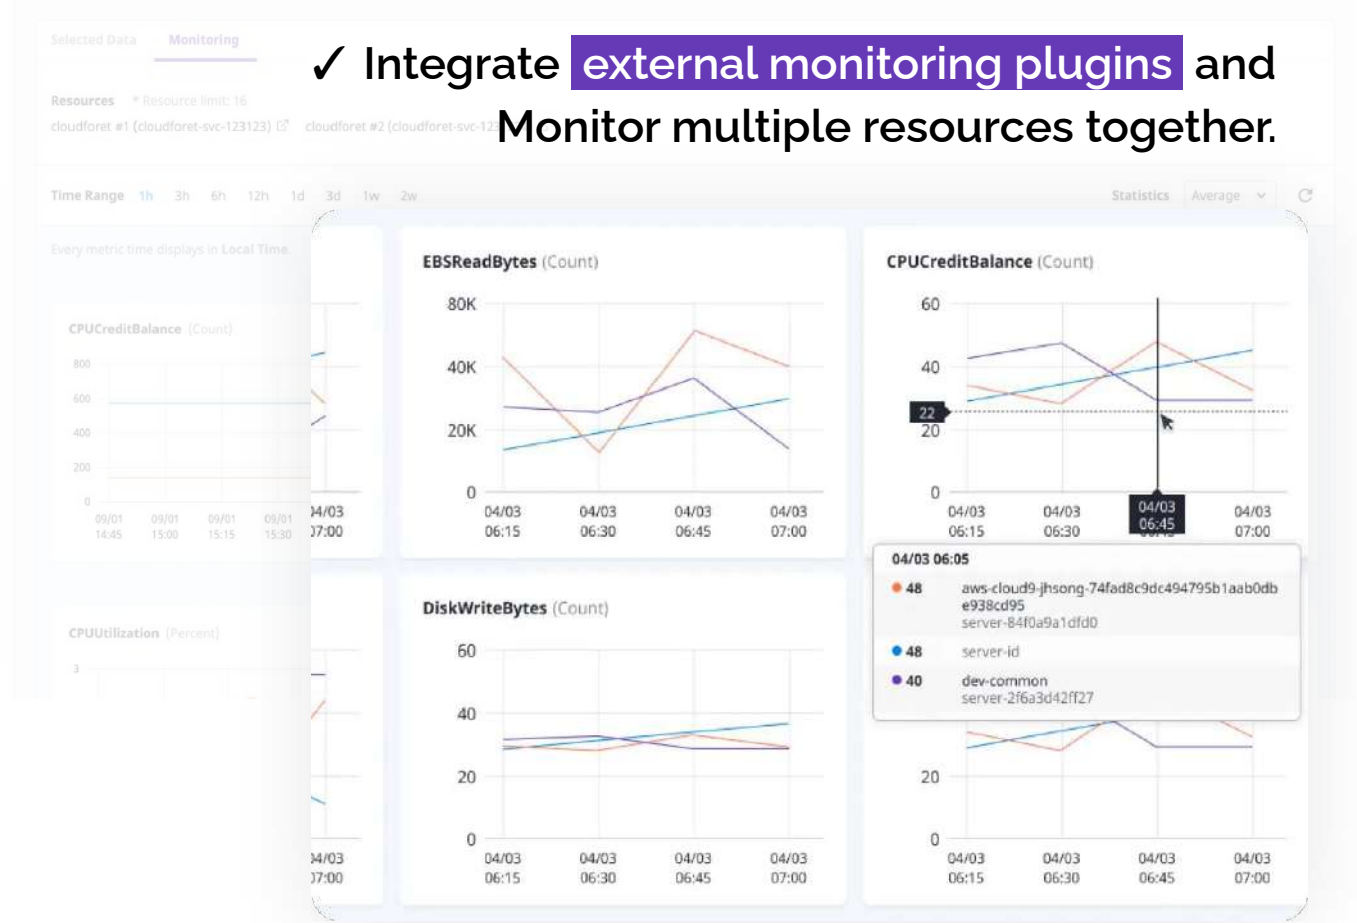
Selected Data Monitoring

✓ Integrate external monitoring plugins and Monitor multiple resources together.

Resources * Resource limit: 16
cloudforet #1 (cloudforet-svc-123123) cloudforet #2 (cloudforet-svc-12

Time Range 1h 3h 6h 12h 1d 3d 1w 2w
Statistics Average

Every metric time displays in Local Time.

CPUCreditBalance (Count)
800
600
400
200
0
09/01 14:45 09/01 15:00 09/01 15:15 09/01 15:30
04/03 07:00

CPUUtilization (Percent)
3
04/03 07:00

EBSReadBytes (Count)
80K
40K
20K
0
04/03 06:15 04/03 06:30 04/03 06:45 04/03 07:00

CPUCreditBalance (Count)
60
40
22
20
0
04/03 06:15 04/03 06:30 04/03 06:45 04/03 07:00

04/03 06:05
48 aws-cloud9-jhsong-74fad8c9dc494795b1aab0dbe938cd95
server-84f0a9a1dfd0
48 server-id
40 dev-common
server-2f6a3d42ff27

DiskWriteBytes (Count)
60
40
20
0
04/03 06:15 04/03 06:30 04/03 06:45 04/03 07:00

20
0
04/03 06:15 04/03 06:30 04/03 06:45 04/03 07:00